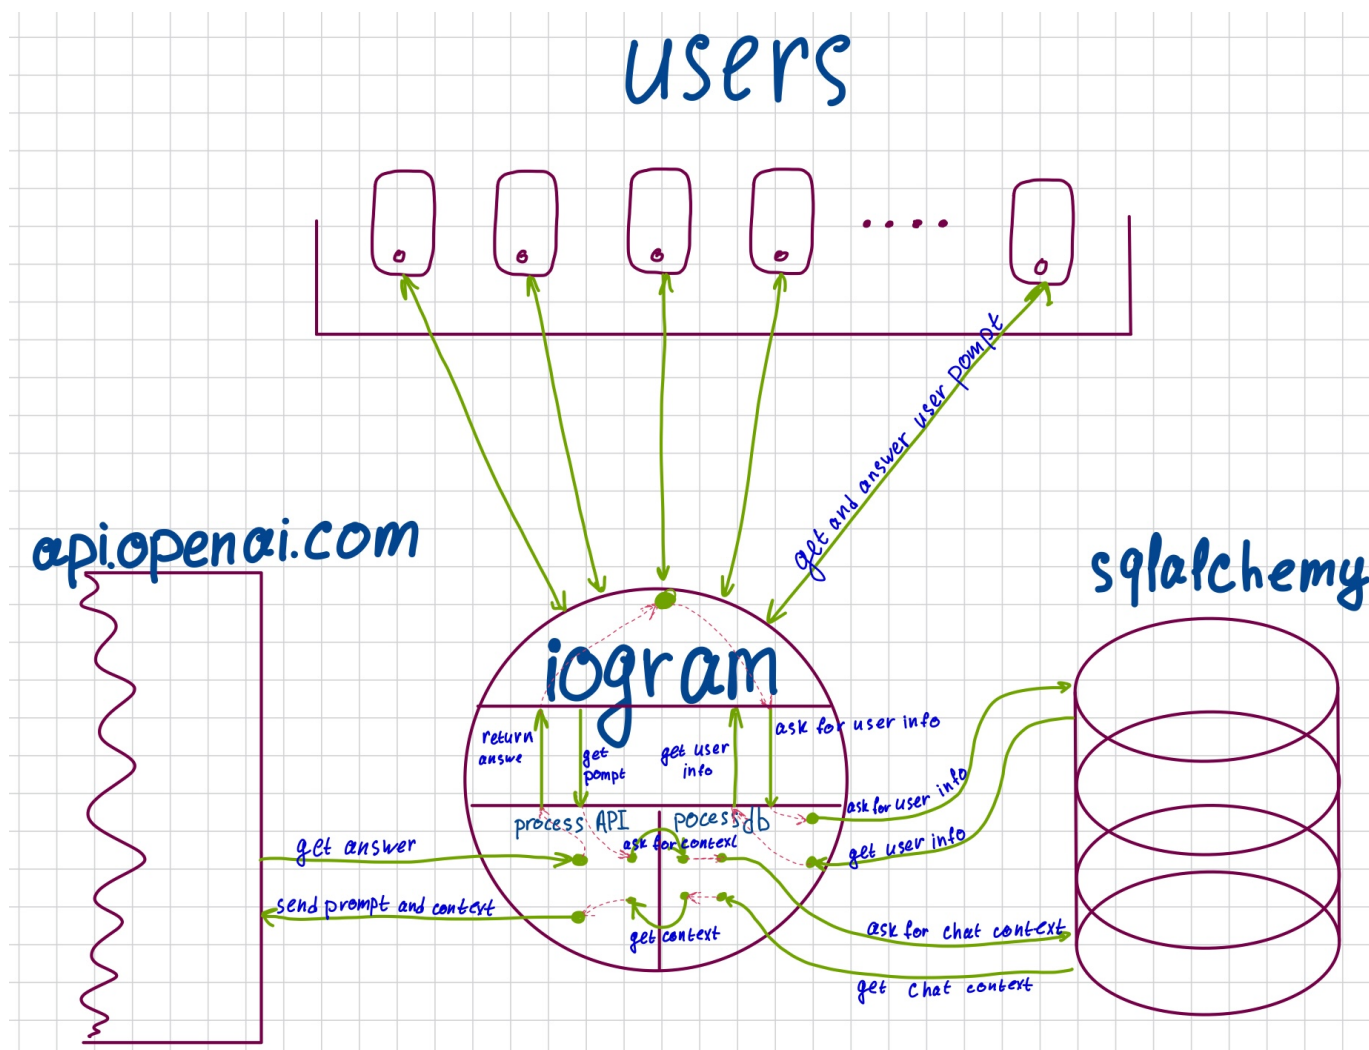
users

....

get and answer user pompt

api.openai.com

sqlalchemy

iogram

return answe

get pompt

get user info

ask for user info

process API

pocess db

ask for context

ask for user info

get user info

get answer

send prompt and context

get context

ask for chat context

get chat context